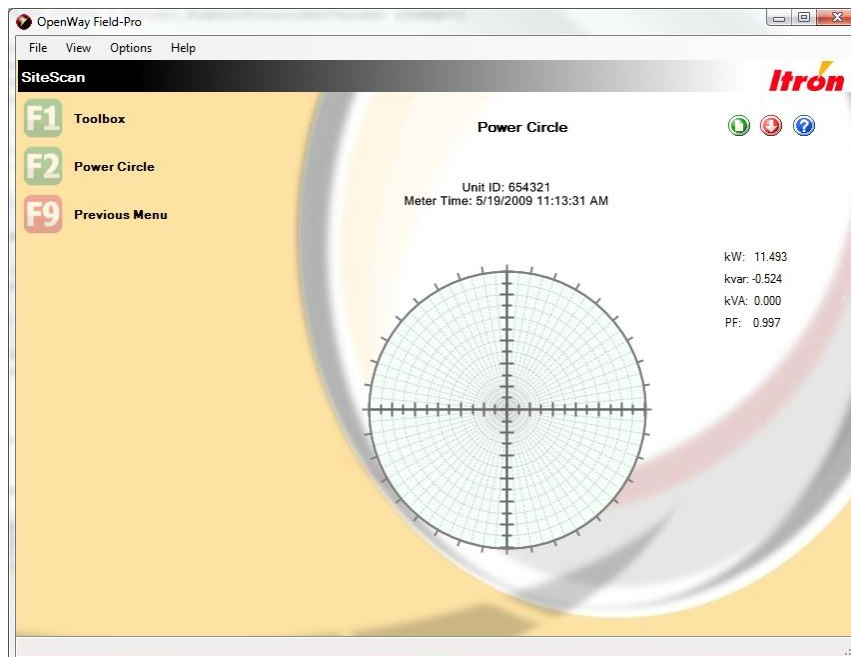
OpenWay Field-Pro

File View Options Help

SiteScan

Itron

F1 Toolbox

F2 Power Circle

F9 Previous Menu

Power Circle

Unit ID: 654321
Meter Time: 5/19/2009 11:13:31 AM

kW: 11.493
kvar: -0.524
kVA: 0.000
PF: 0.997